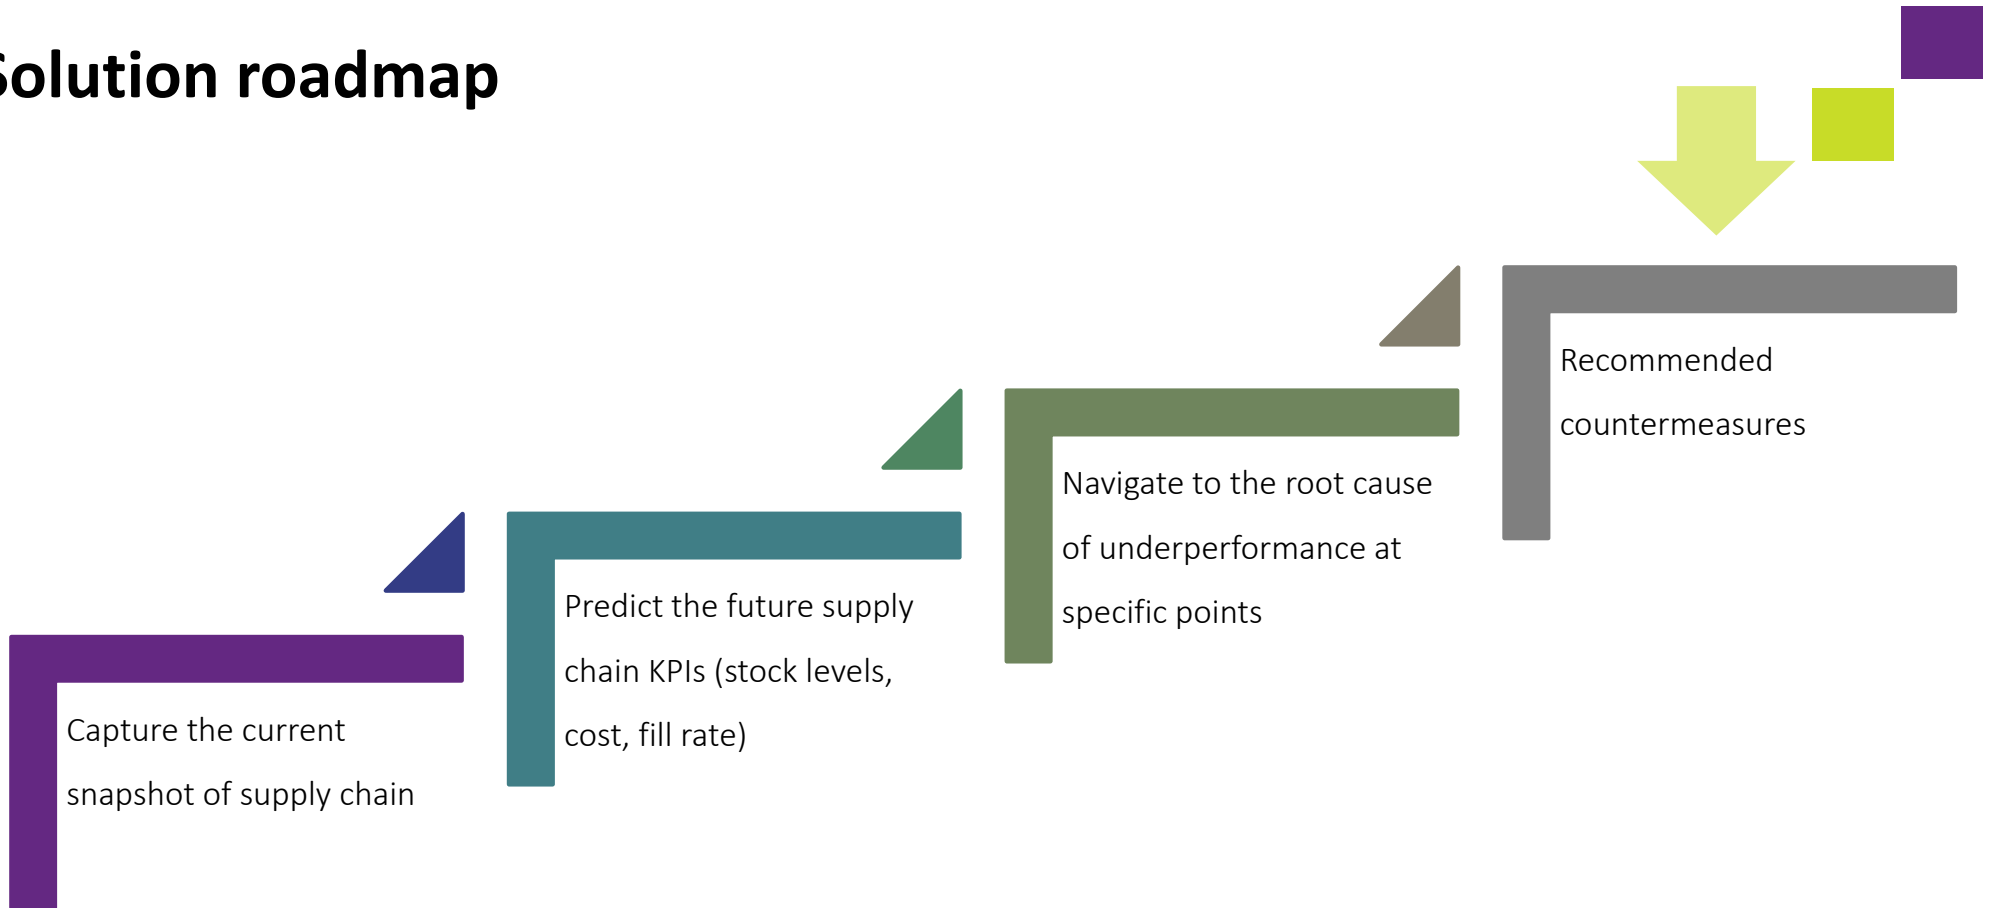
olution roadmap

Capture the current snapshot of supply chain

Predict the future supply chain KPIs (stock levels, cost, fill rate)

Navigate to the root cause of underperformance at specific points

Recommended countermeasures